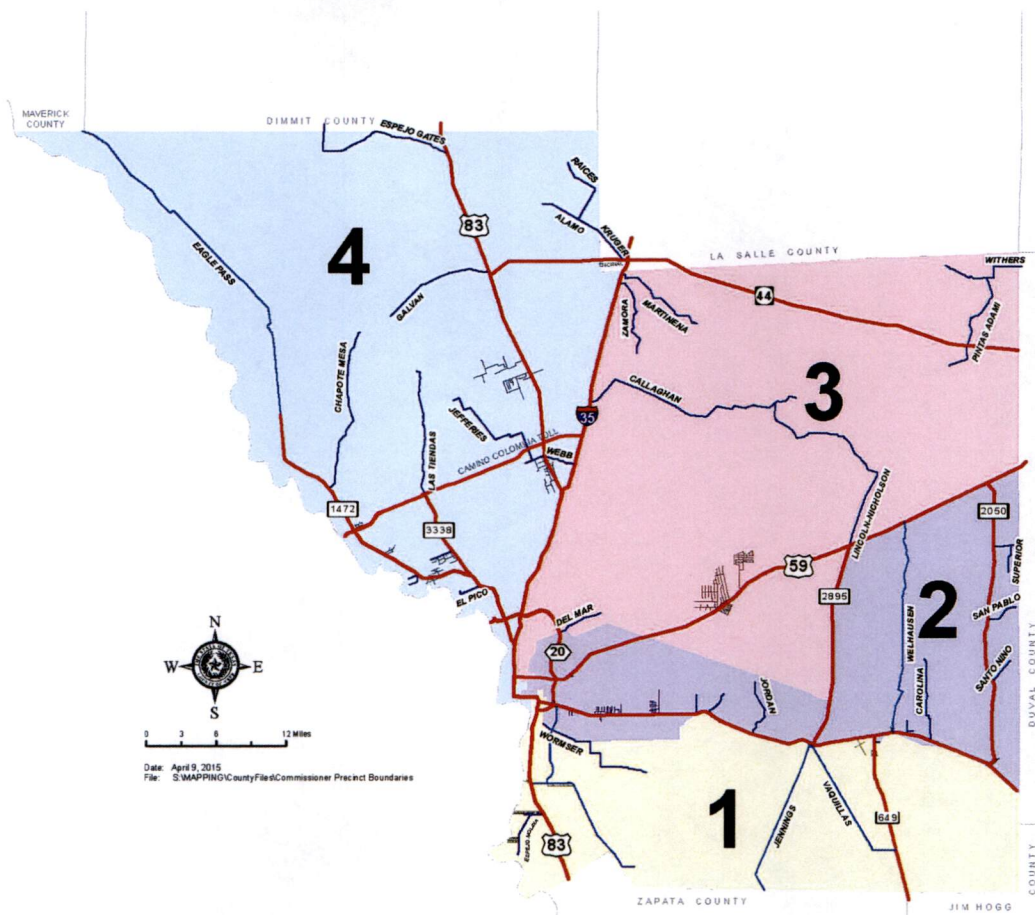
MAVERICK COUNTY

DIMMIT COUNTY

ESPEJO GATES

RAICES

83

ALAMO

KRUGER

4

EAGLE PASS

LA SALLE COUNTY

WITHERS

44

ZAMORA

MARTINENA

PITTAS ADAMI

GALVAN

CHAPOTE MESA

CALLAGHAN

3

JEFFERIES

35

LAS TIENDAS

CAMINO COLOMBIA TOLL

WEBB

LINCOLN-HICHOLSON

1472

3338

2050

SUPERIOR

59

2895

WELHAUSEN

2

SAN PABLO

EL PICO

DEL MAR

20

CAROLINA

SANTO NINO

JORDAN

DUVAL COUNTY

N

W

E

S

0 3 6 12 Miles

Date: April 9, 2015
File: S:\MAPPING\CountyFiles\Commissioner Precinct Boundaries

WORMSER

1

JENNINGS

VAQUILLAS

649

ESPEJO MOLINA

83

ZAPATA COUNTY

JIM HOGG

COUNTY